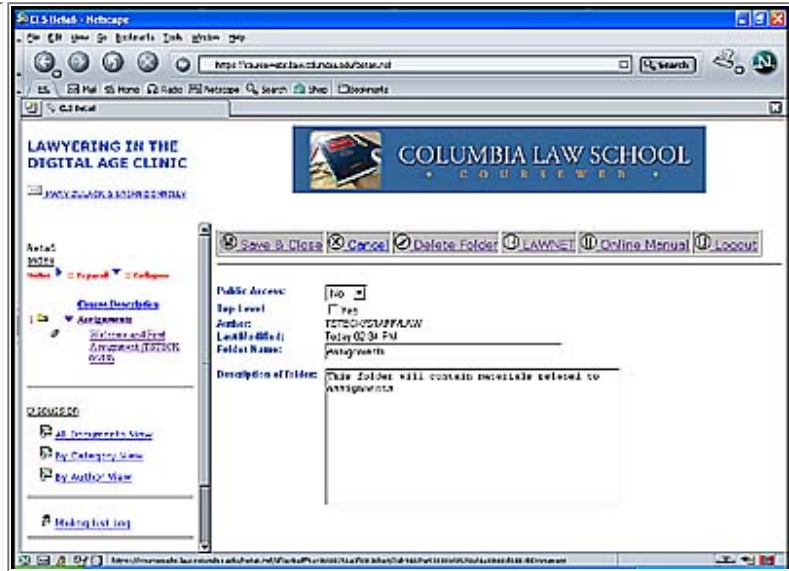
CLS Detail - Netscape

File Edit View Go Bookmarks Tools Window Help

https://courseweb.law.columbia.edu/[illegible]

Search

Mail Home Radio Netscape Search Shop Bookmarks

CLS Detail

LAWYERING IN THE DIGITAL AGE CLINIC

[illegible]

COLUMBIA LAW SCHOOL

COURSEWEB

Save & Close Cancel Delete Folder LAWNET Online Manual Logout

Detail
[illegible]
Notes = Expand = Collapse

Course Description
Assignments
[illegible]

Public Access: No
Top Level: Yes
Author: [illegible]
Last Modified: Today 02:34 PM
Folder Name: Assignments

Description of Folder: This folder will contain materials related to Assignments

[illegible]

All Documents View
By Category View
By Author View

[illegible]

https://courseweb.law.columbia.edu/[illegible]